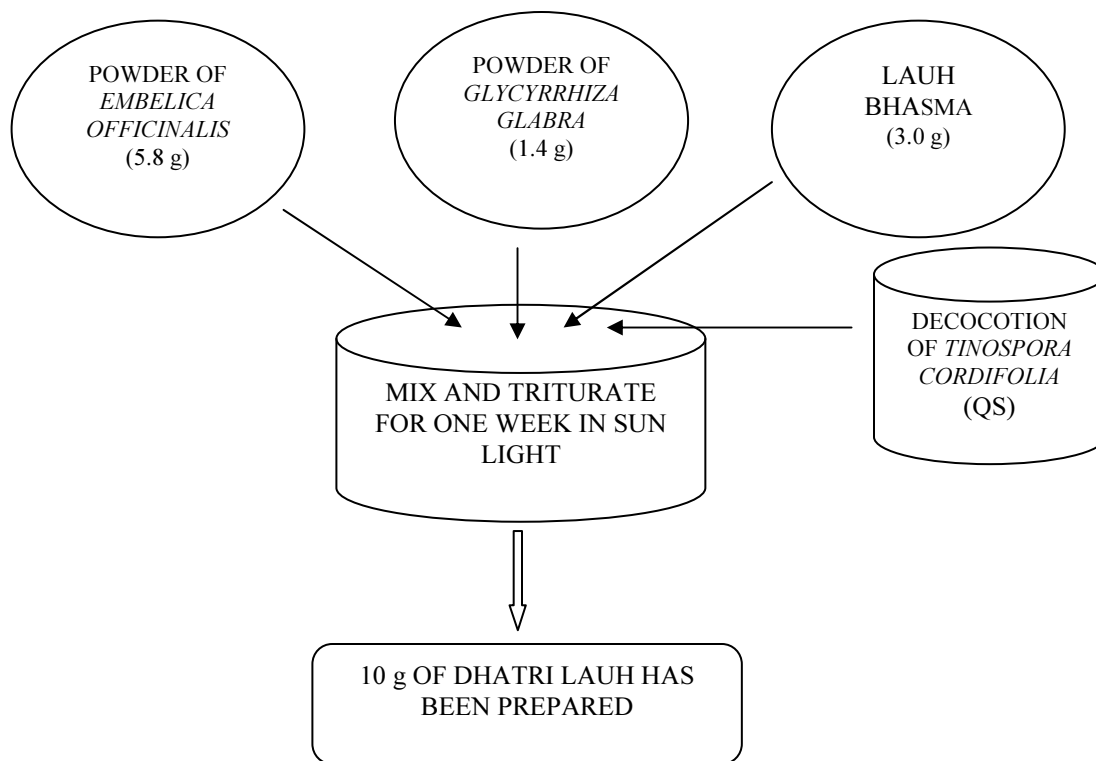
POWDER OF *EMBELICA OFFICINALIS* (5.8 g)

POWDER OF *GLYCYRRHIZA GLABRA* (1.4 g)

LAUH BHASMA (3.0 g)

DECOCOTION OF *TINOSPORA CORDIFOLIA* (QS)

MIX AND TRITURATE FOR ONE WEEK IN SUN LIGHT

10 g OF DHATRI LAUH HAS BEEN PREPARED